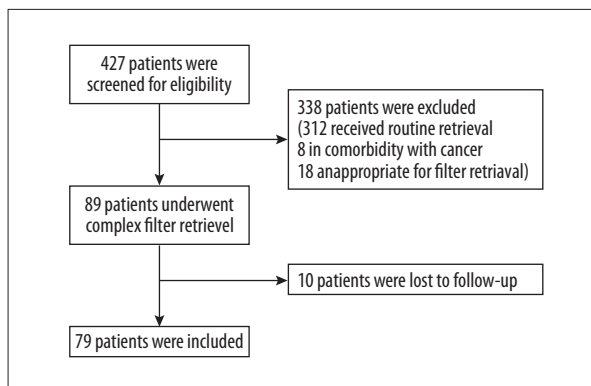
427 patients were screened for eligibility

338 patients were excluded (312 received routine retrieval 8 in comorbidity with cancer 18 anappropriate for filter retrival)

89 patients underwent complex filter retrievel

10 patients were lost to follow-up

79 patients were included